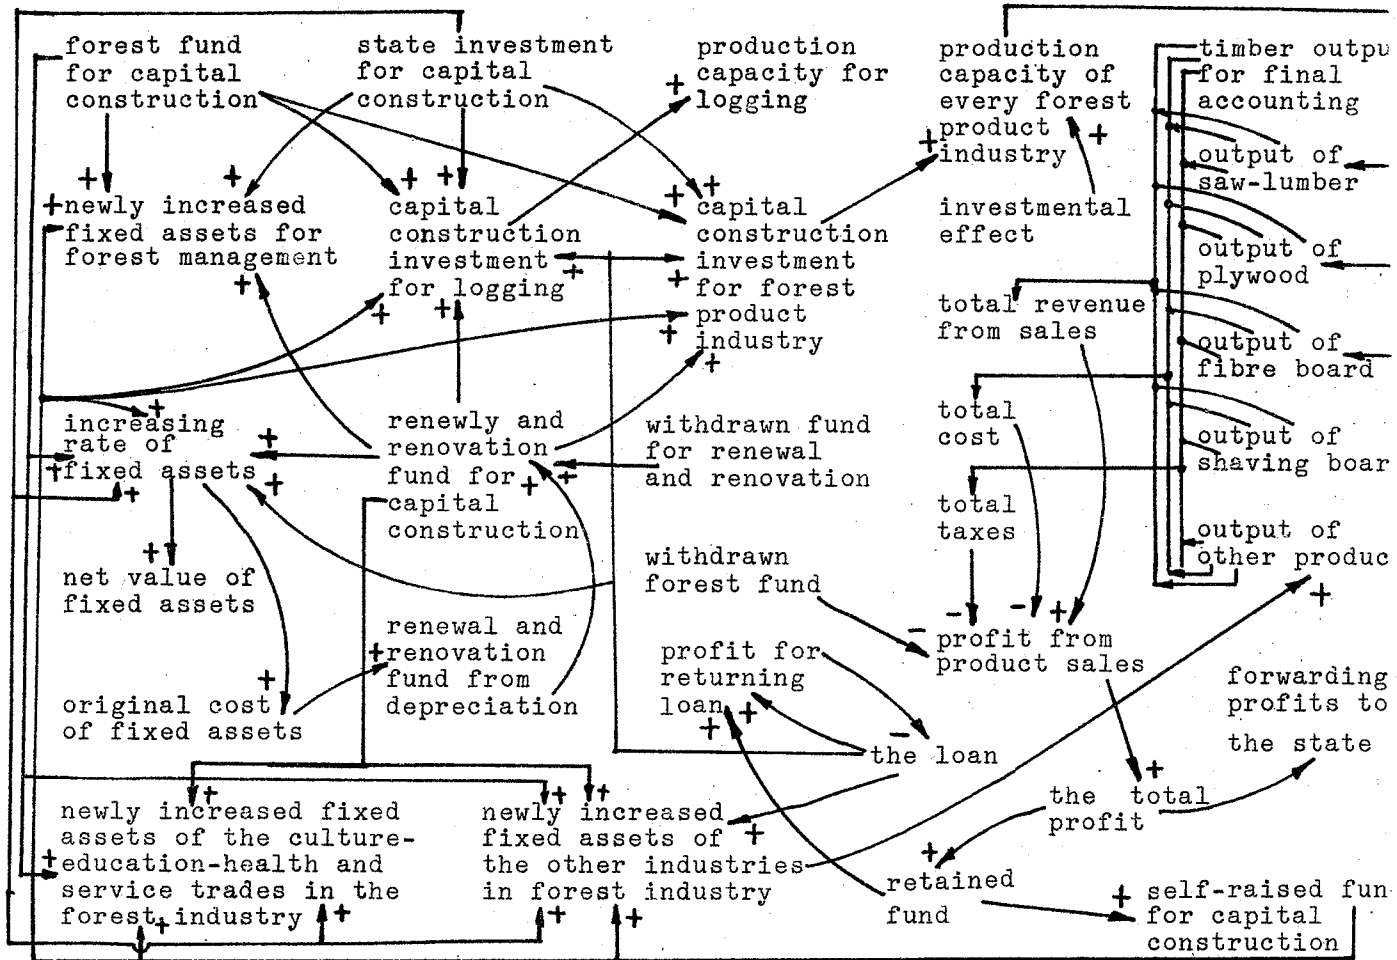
forest fund for capital construction

state investment for capital construction

production capacity for logging

production capacity of every forest product industry

timber outpu for final accounting

newly increased fixed assets for forest management

capital construction investment for logging

capital construction investment for forest product industry

investmental effect

output of saw-lumber

output of plywood

total revenue from sales

output of fibre board

increasing rate of fixed assets

renewly and renovation fund for capital construction

withdrawn fund for renewal and renovation

total cost

output of shaving boar

total taxes

output of other produc

net value of fixed assets

withdrawn forest fund

renewal and renovation fund from depreciation

profit for returning loan

profit from product sales

original cost of fixed assets

forwarding profits to the state

the loan

newly increased fixed assets of the culture-education-health and service trades in the forest industry

newly increased fixed assets of the other industries in forest industry

the total profit

retained fund

self-raised fun for capital construction